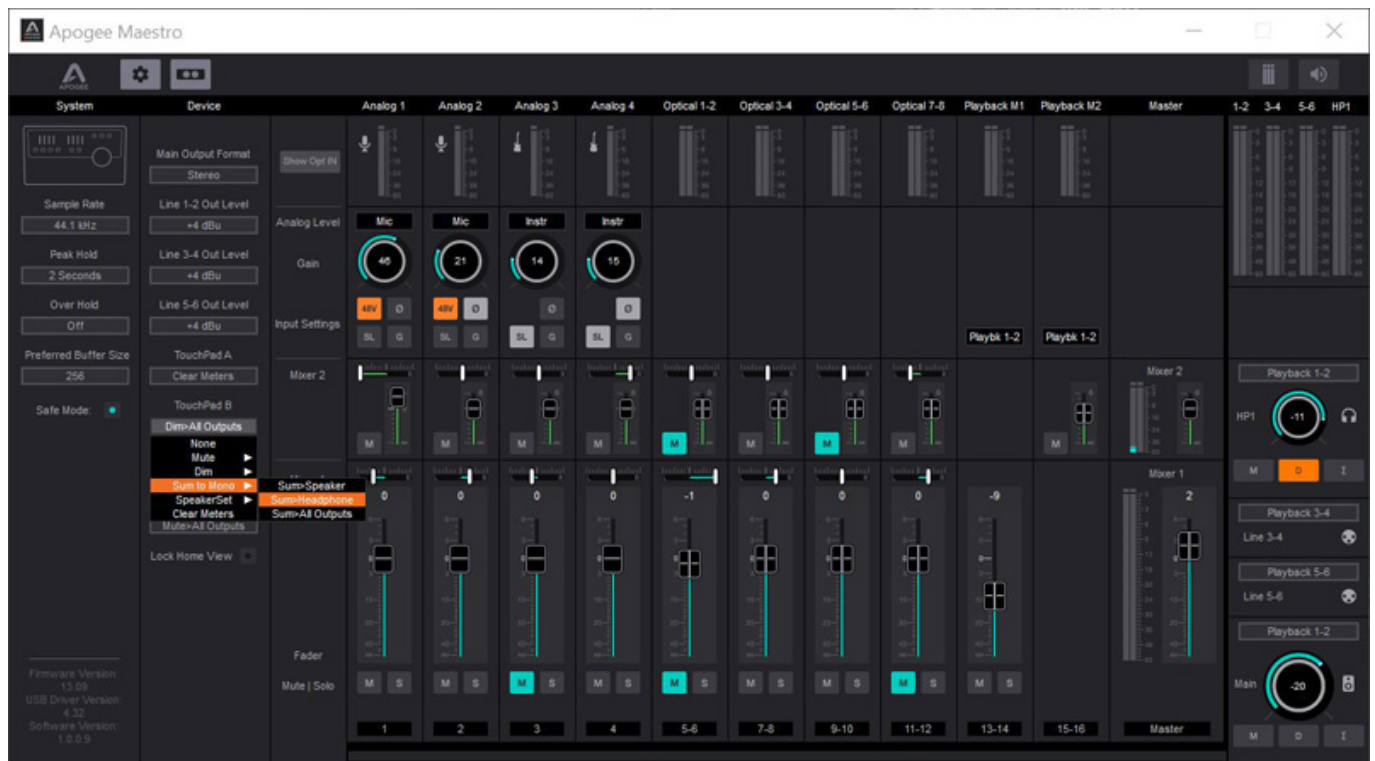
Apogee Maestro

System

Sample Rate
44.1 kHz
Peak Hold
2 Seconds
Over Hold
Off
Preferred Buffer Size
256
Safe Mode:

Firmware Version:
13.09
USB Driver Version:
4.32
Software Version:
1.0.0.9

Device

Main Output Format
Stereo
Line 1-2 Out Level
+4 dBu
Line 3-4 Out Level
+4 dBu
Line 5-6 Out Level
+4 dBu
TouchPad A
Clear Meters
TouchPad B
Dim>All Outputs
None
Mute
Dim
Sum to Mono
SpeakerSet
Clear Meters
Mute>All Outputs
Sum>Speaker
Sum>Headphone
Sum>All Outputs
Lock Home View

Show Opt IN
Analog Level
Gain
Input Settings
Mixer 2
Fader
Mute | Solo

Analog 1 | Analog 2 | Analog 3 | Analog 4 | Optical 1-2 | Optical 3-4 | Optical 5-6 | Optical 7-8 | Playback M1 | Playback M2 | Master

Mic | Mic | Instr | Instr
46 | 21 | 14 | 15
48V Ø SL G | 48V Ø SL G | Ø SL G | Ø SL G
Playbk 1-2 | Playbk 1-2

Mixer 2
Mixer 1

0 | 0 | 0 | 0 | -1 | 0 | 0 | 0 | -9 | 2

M S

1 | 2 | 3 | 4 | 5-6 | 7-8 | 9-10 | 11-12 | 13-14 | 15-16 | Master

1-2 3-4 5-6 HP1

Playback 1-2
HP1
-11
M D I
Playback 3-4
Line 3-4
Playback 5-6
Line 5-6
Playback 1-2
Main
-20
M D I